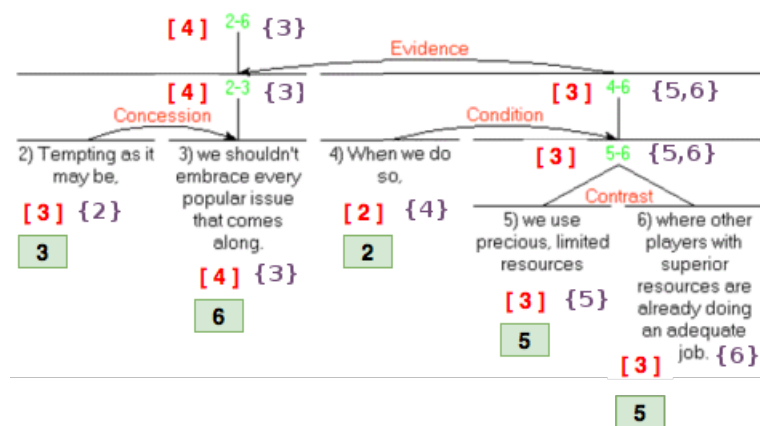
[ 4 ] 2-6 {3}

Evidence

[ 4 ] 2-3 {3}

Concession

[ 3 ] 4-6 {5,6}

Condition

2) Tempting as it may be,

[ 3 ] {2}

3

3) we shouldn't embrace every popular issue that comes along.

[ 4 ] {3}

6

4) When we do so,

[ 2 ] {4}

2

[ 3 ] 5-6 {5,6}

Contrast

5) we use precious, limited resources

[ 3 ] {5}

5

6) where other players with superior resources are already doing an adequate job.

{6}

[ 3 ]

5